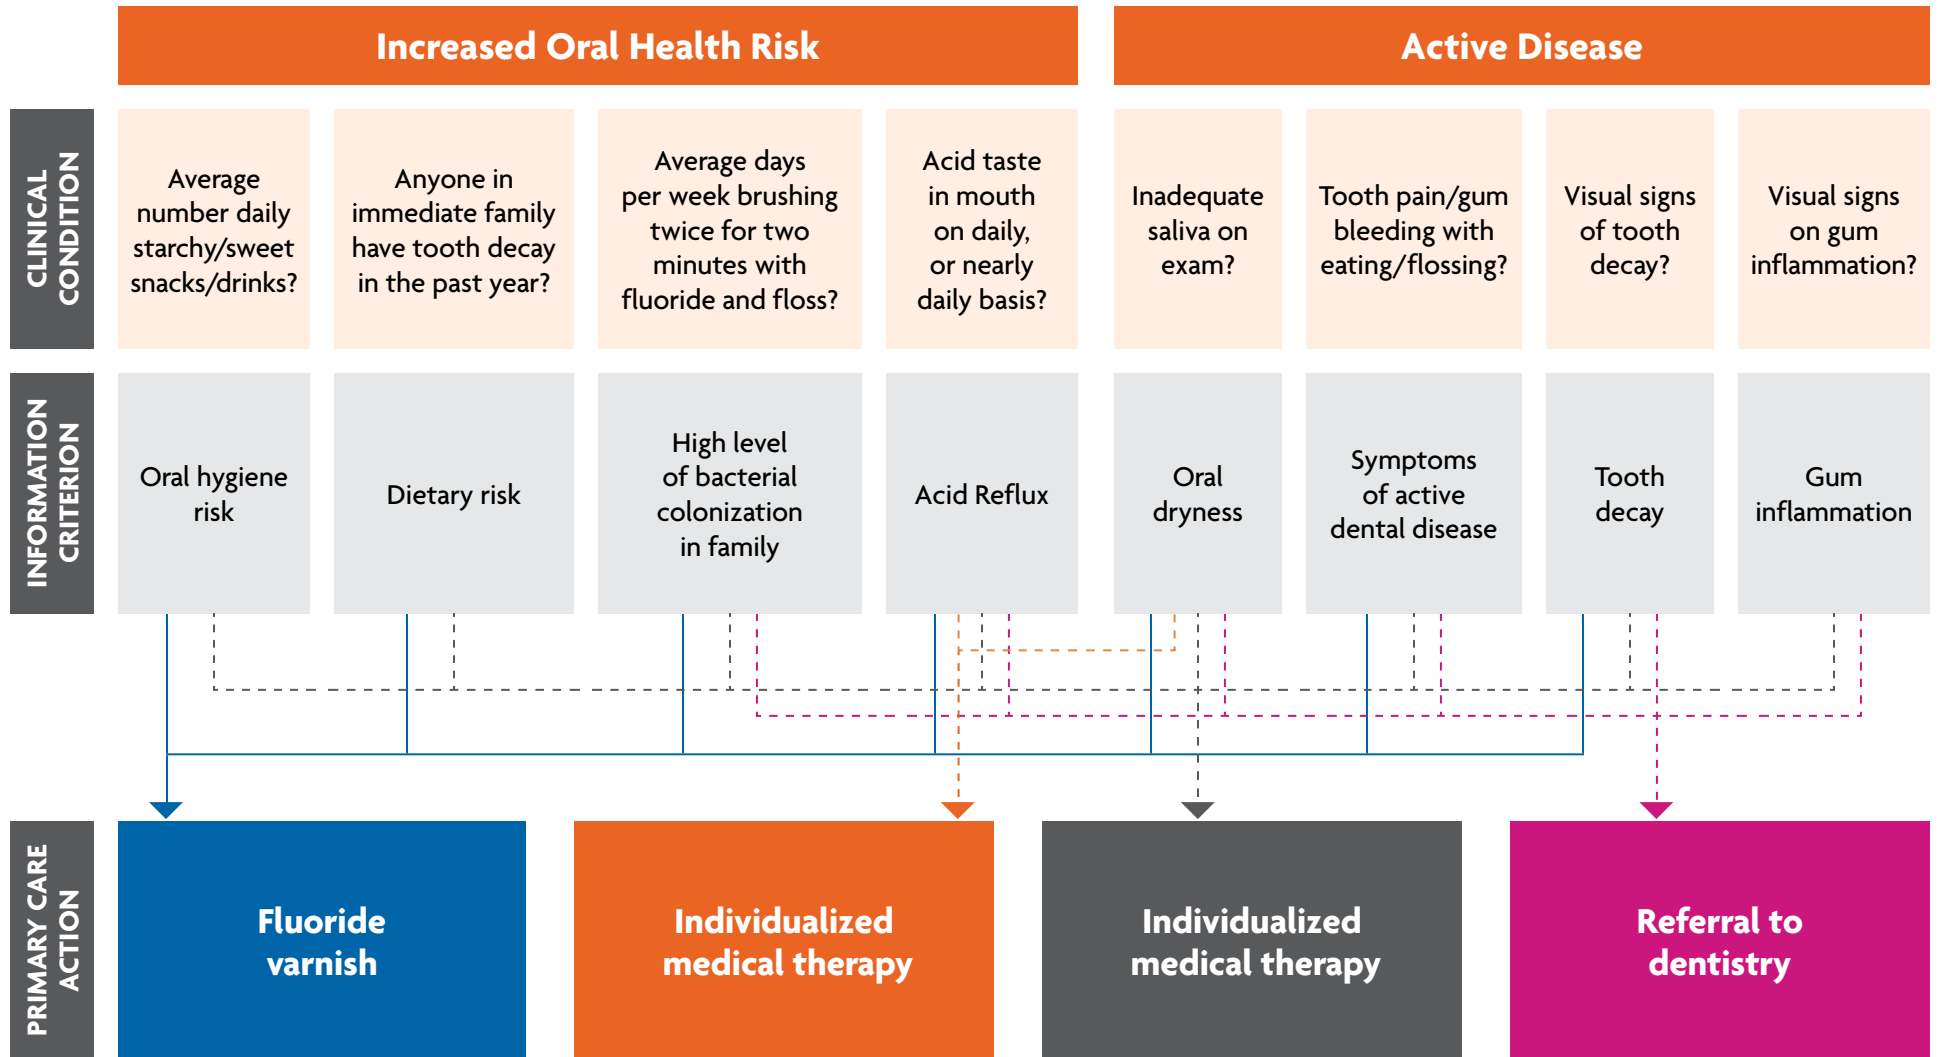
Increased Oral Health Risk

Active Disease

CLINICAL CONDITION

Average number daily starchy/sweet snacks/drinks?

Anyone in immediate family have tooth decay in the past year?

Average days per week brushing twice for two minutes with fluoride and floss?

Acid taste in mouth on daily, or nearly daily basis?

Inadequate saliva on exam?

Tooth pain/gum bleeding with eating/flossing?

Visual signs of tooth decay?

Visual signs on gum inflammation?

INFORMATION CRITERION

Oral hygiene risk

Dietary risk

High level of bacterial colonization in family

Acid Reflux

Oral dryness

Symptoms of active dental disease

Tooth decay

Gum inflammation

PRIMARY CARE ACTION

Fluoride varnish

Individualized medical therapy

Individualized medical therapy

Referral to dentistry